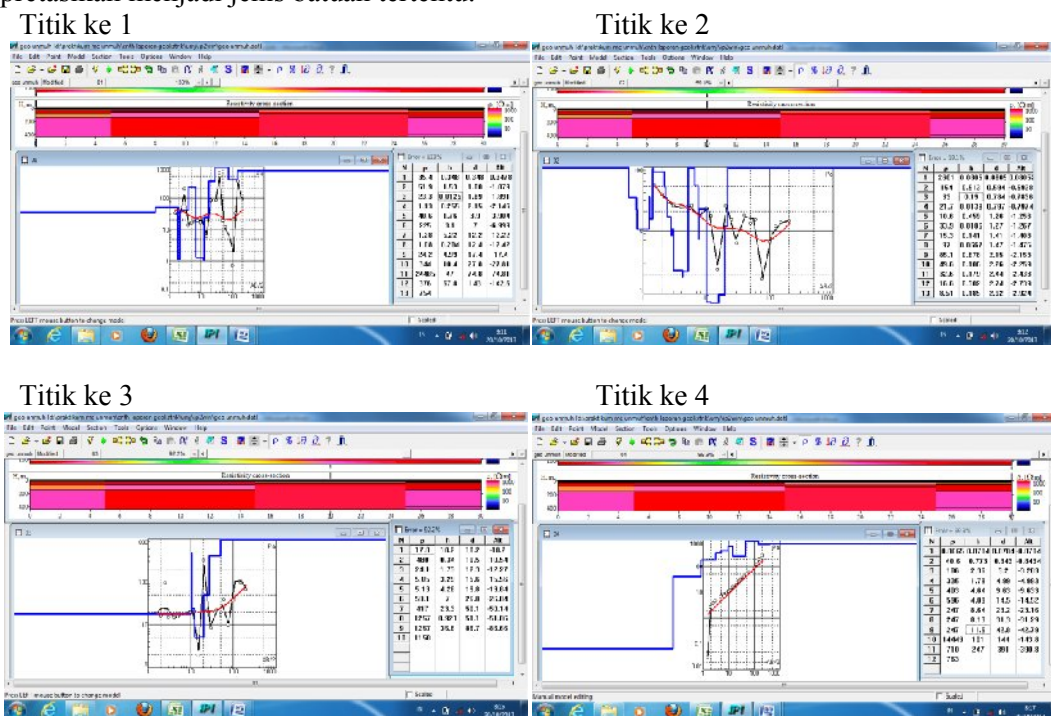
Titik ke 1

File Edit Point Model Section Tools Options Window Help

Resistivity cross-section

Press LEFT mouse button to change mode

Titik ke 2

File Edit Point Model Section Tools Options Window Help

Resistivity cross-section

Press LEFT mouse button to change mode

Titik ke 3

File Edit Point Model Section Tools Options Window Help

Resistivity cross-section

Press LEFT mouse button to change model

Titik ke 4

File Edit Point Model Section Tools Options Window Help

Resistivity cross-section

Manual model editing